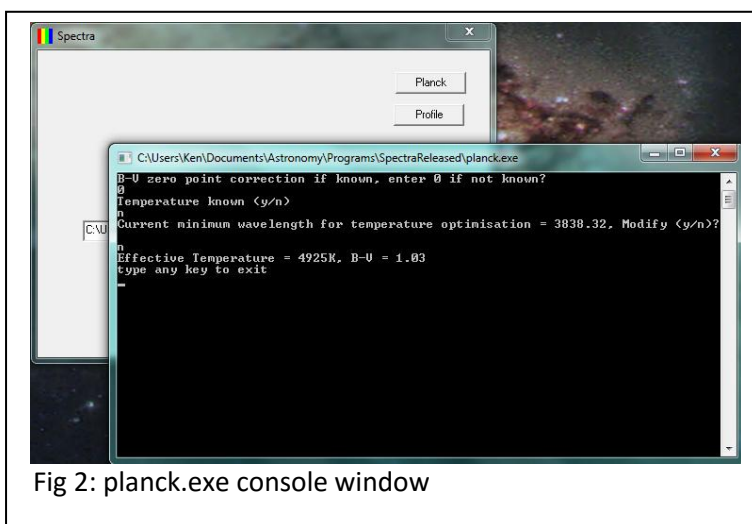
Spectra

Planck

Profile

C:\U

C:\Users\Ken\Documents\Astronomy\Programs\SpectraReleased\planck.exe

B-V zero point correction if known, enter 0 if not known?
0
Temperature known (y/n)
n
Current minimum wavelength for temperature optimisation = 3838.32, Modify (y/n)?
n
Effective Temperature = 4925K, B-V = 1.03
type any key to exit

Fig 2: planck.exe console window